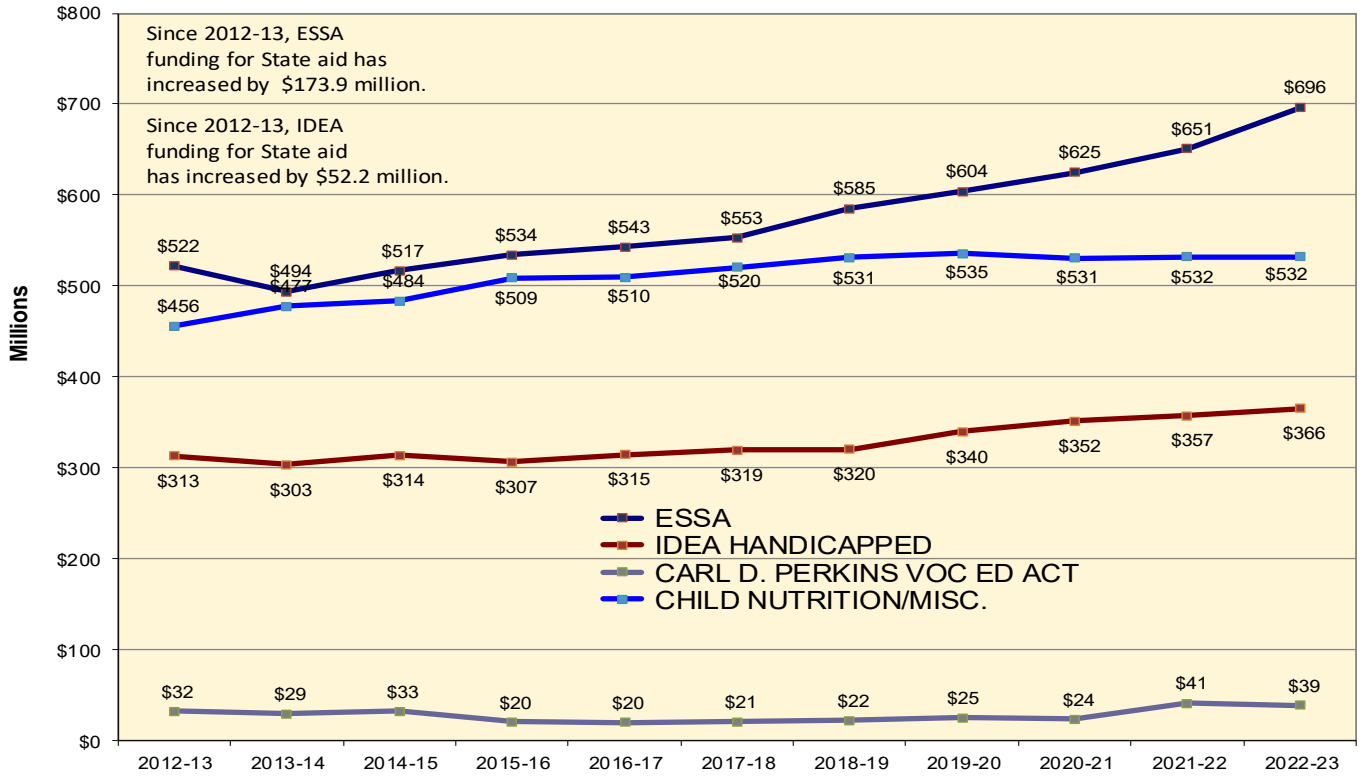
Since 2012-13, ESSA funding for State aid has increased by $173.9 million.

Since 2012-13, IDEA funding for State aid has increased by $52.2 million.

$800
$700
$600
$500
$400
$300
$200
$100
$0

Millions

$522 $494 $517 $534 $543 $553 $585 $604 $625 $651 $696

$456 $477 $484 $509 $510 $520 $531 $535 $531 $532 $532

$313 $303 $314 $307 $315 $319 $320 $340 $352 $357 $366

$32 $29 $33 $20 $20 $21 $22 $25 $24 $41 $39

ESSA
IDEA HANDICAPPED
CARL D. PERKINS VOC ED ACT
CHILD NUTRITION/MISC.

2012-13 2013-14 2014-15 2015-16 2016-17 2017-18 2018-19 2019-20 2020-21 2021-22 2022-23